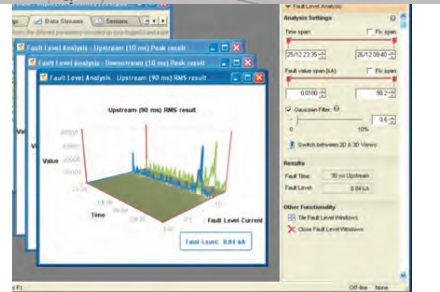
Data Streams | Sensors

Fault Level Analysis - Upstream (10 ms) Peak result

Fault Level Analysis - Downstream (10 ms) Peak result

Fault Level Analysis - Upstream (90 ms) RMS result

Upstream (90 ms) RMS result

Value

Time

Fault Level Current

Fault Level: 9.84 kA

Fault Level Analysis

Analysis Settings

Time span:

Fix span

25/12 23:35

26/12 09:40

Fault value span (kA):

Fix span

0.0100

98.2

Gaussian Filter:

0.6

1

10

Switch between 2D & 3D Views

Results

Fault Time:

90 ms Upstream

Fault Level:

9.84 kA

Other Functionality

Tile Fault Level Windows

Close Fault Level Windows

Off-line

None